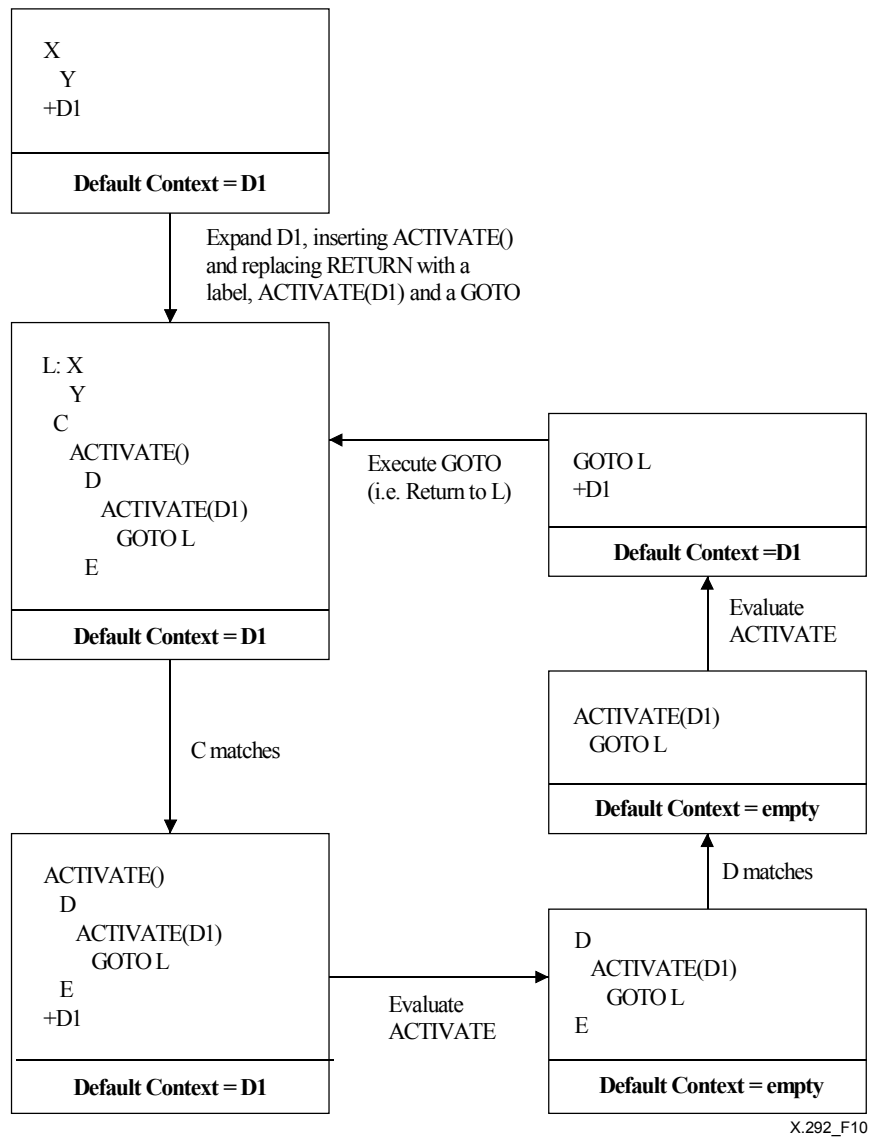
X
Y
+D1

**Default Context = D1**

Expand D1, inserting ACTIVATE() and replacing RETURN with a label, ACTIVATE(D1) and a GOTO

L: X
Y
C
ACTIVATE()
D
ACTIVATE(D1)
GOTO L
E

**Default Context = D1**

Execute GOTO (i.e. Return to L)

GOTO L
+D1

**Default Context =D1**

Evaluate ACTIVATE

ACTIVATE(D1)
GOTO L

**Default Context = empty**

C matches

D matches

ACTIVATE()
D
ACTIVATE(D1)
GOTO L
E
+D1

**Default Context = D1**

Evaluate ACTIVATE

D
ACTIVATE(D1)
GOTO L
E

**Default Context = empty**

X.292_F10